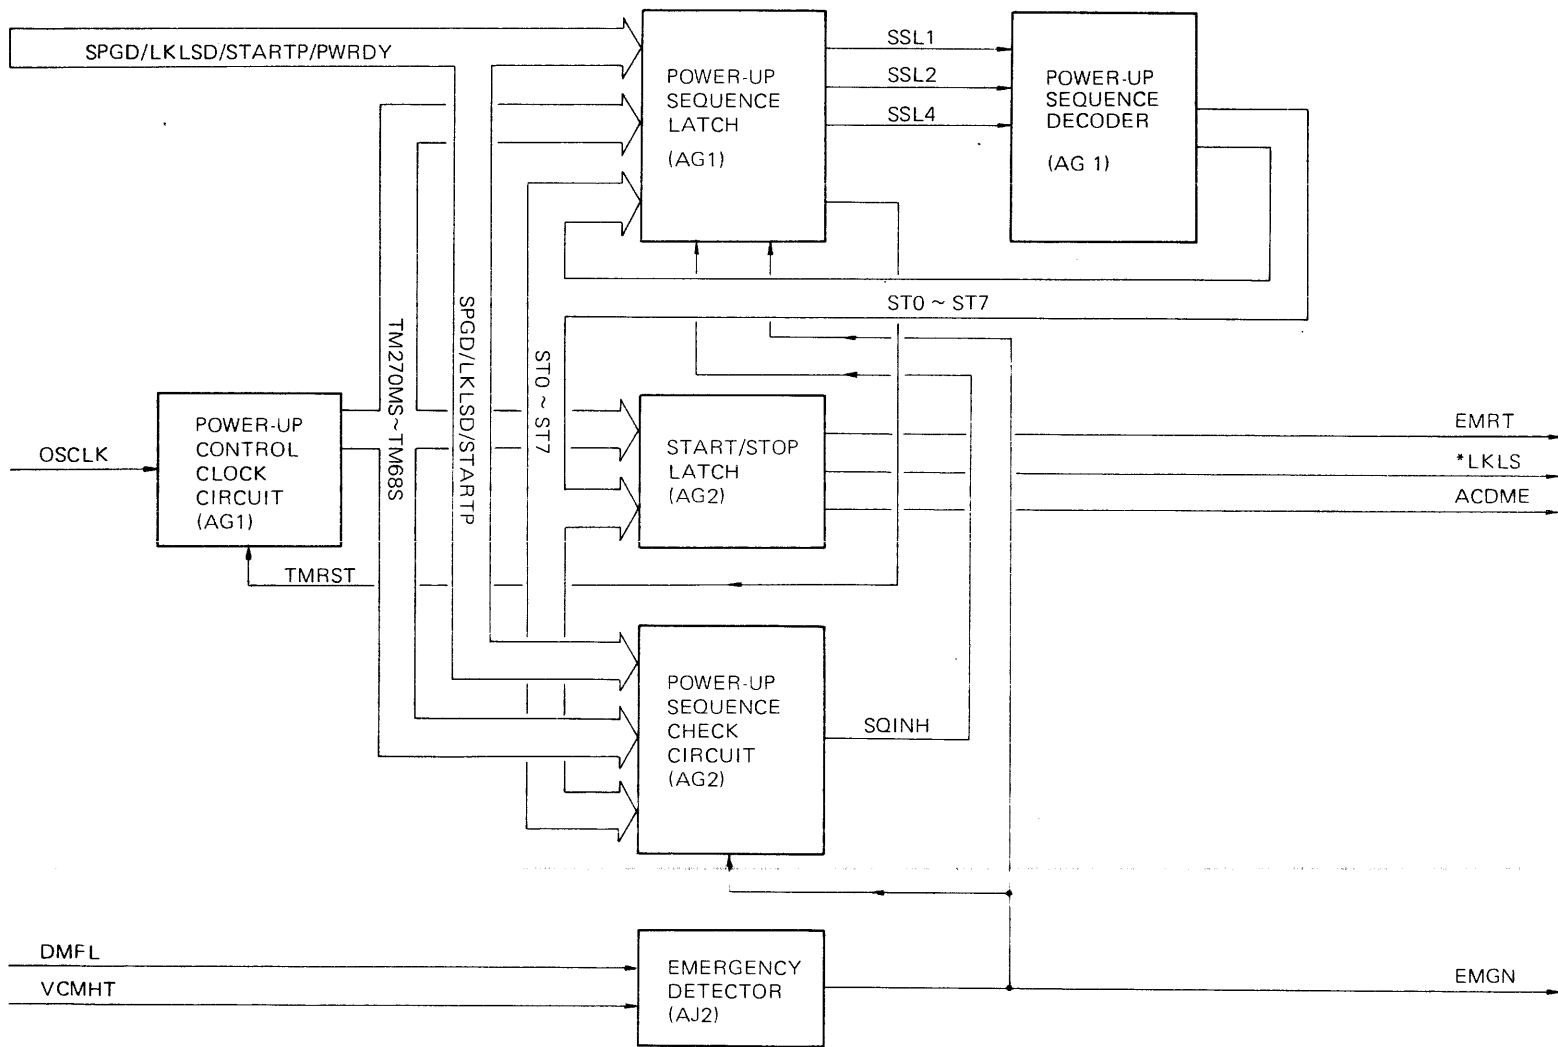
SPGD/LKLSD/STARTP/PWRDY

POWER-UP SEQUENCE LATCH (AG1)

SSL1
SSL2
SSL4

POWER-UP SEQUENCE DECODER (AG 1)

ST0 ~ ST7

TM270MS~TM68S

SPGD/LKLSD/STARTP

ST0 ~ ST7

OSCLK

POWER-UP CONTROL CLOCK CIRCUIT (AG1)

TMRST

START/STOP LATCH (AG2)

EMRT
*LKLS
ACDME

POWER-UP SEQUENCE CHECK CIRCUIT (AG2)

SQINH

DMFL
VCMHT

EMERGENCY DETECTOR (AJ2)

EMGN